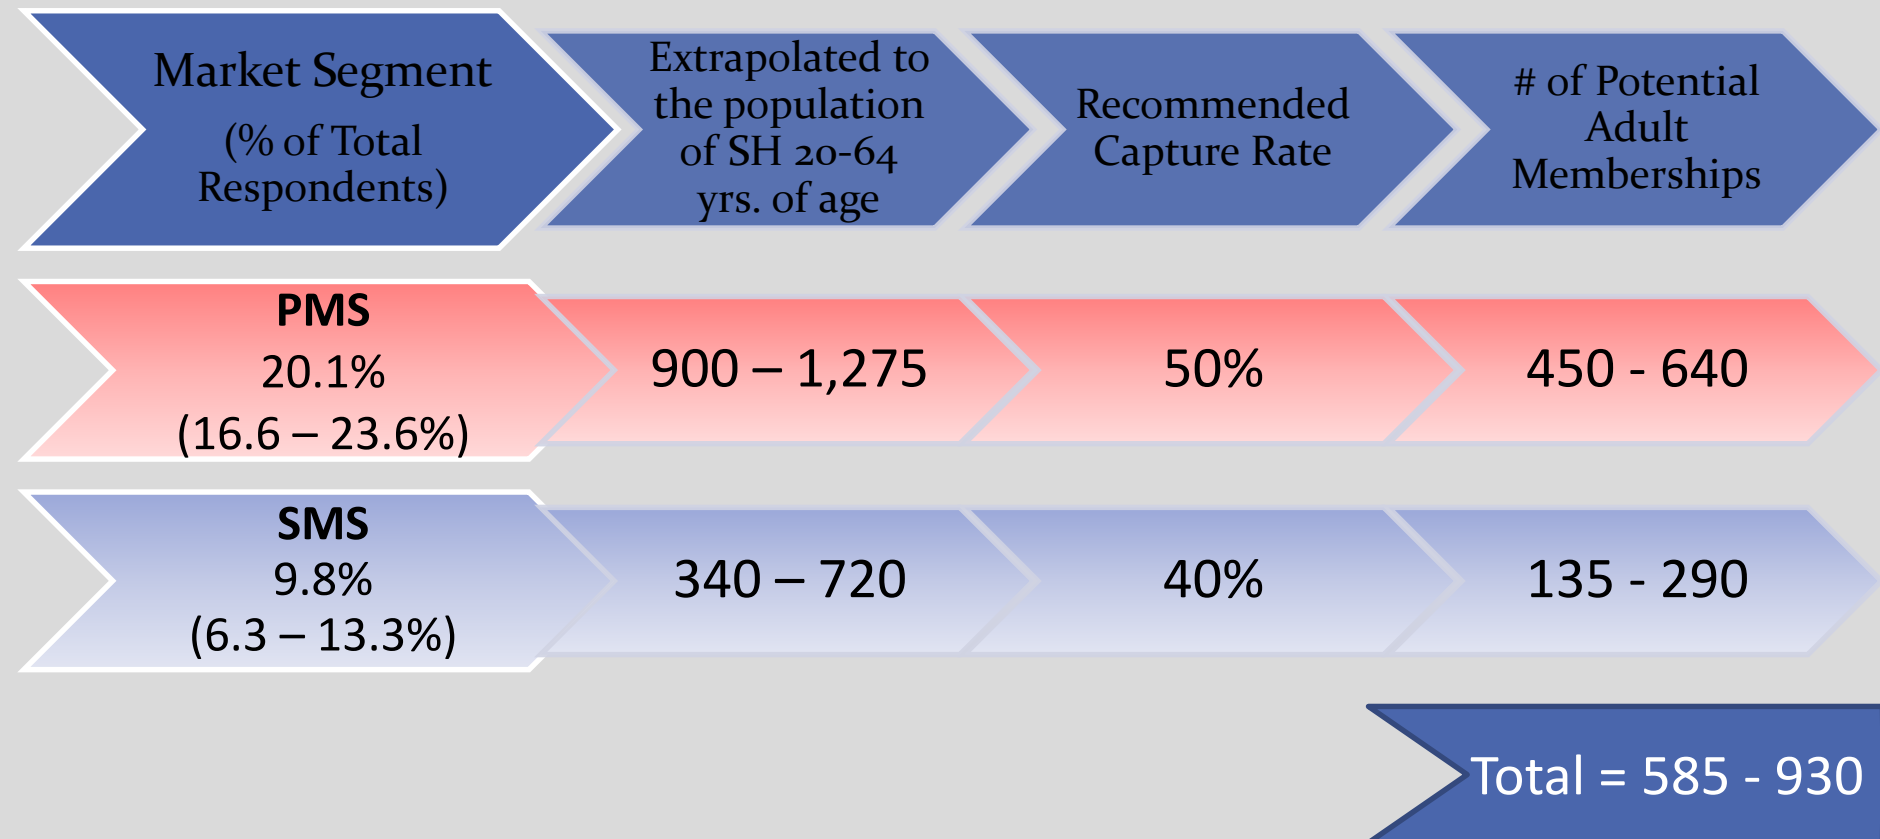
| Market Segment (% of Total Respondents) | Extrapolated to the population of SH 20-64 yrs. of age | Recommended Capture Rate | # of Potential Adult Memberships |
|---|---|---|---|
| **PMS** 20.1% (16.6 – 23.6%) | 900 – 1,275 | 50% | 450 - 640 |
| **SMS** 9.8% (6.3 – 13.3%) | 340 – 720 | 40% | 135 - 290 |

Total = 585 - 930